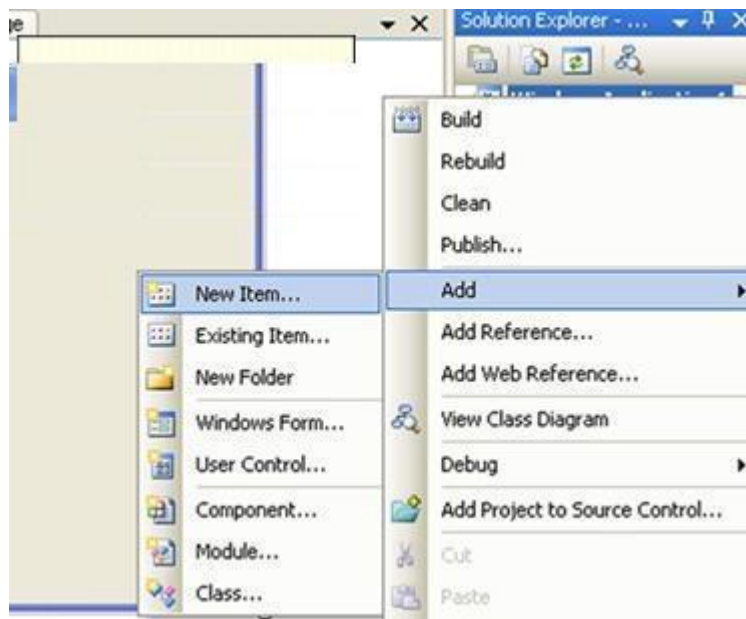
e

Solution Explorer - ...

Build

Rebuild

Clean

Publish...

Add

Add Reference...

Add Web Reference...

View Class Diagram

Debug

Add Project to Source Control...

Cut

Paste

New Item...

Existing Item...

New Folder

Windows Form...

User Control...

Component...

Module...

Class...